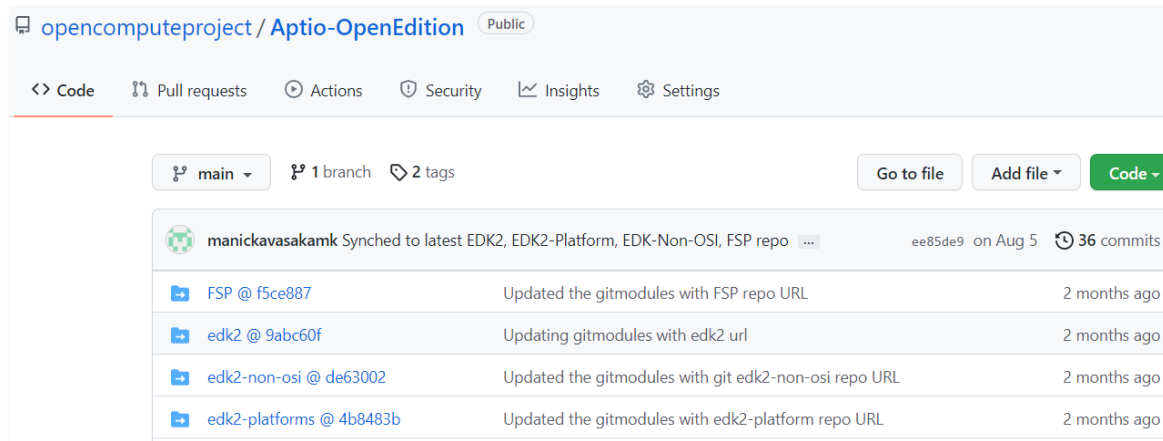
opencomputeproject / Aptio-OpenEdition Public

Code Pull requests Actions Security Insights Settings

main 1 branch 2 tags Go to file Add file Code

manickavasakamk Synched to latest EDK2, EDK2-Platform, EDK-Non-OSI, FSP repo ... ee85de9 on Aug 5 36 commits

| | | |
|---|---|---|
| FSP @ f5ce887 | Updated the gitmodules with FSP repo URL | 2 months ago |
| edk2 @ 9abc60f | Updating gitmodules with edk2 url | 2 months ago |
| edk2-non-osi @ de63002 | Updated the gitmodules with git edk2-non-osi repo URL | 2 months ago |
| edk2-platforms @ 4b8483b | Updated the gitmodules with edk2-platform repo URL | 2 months ago |